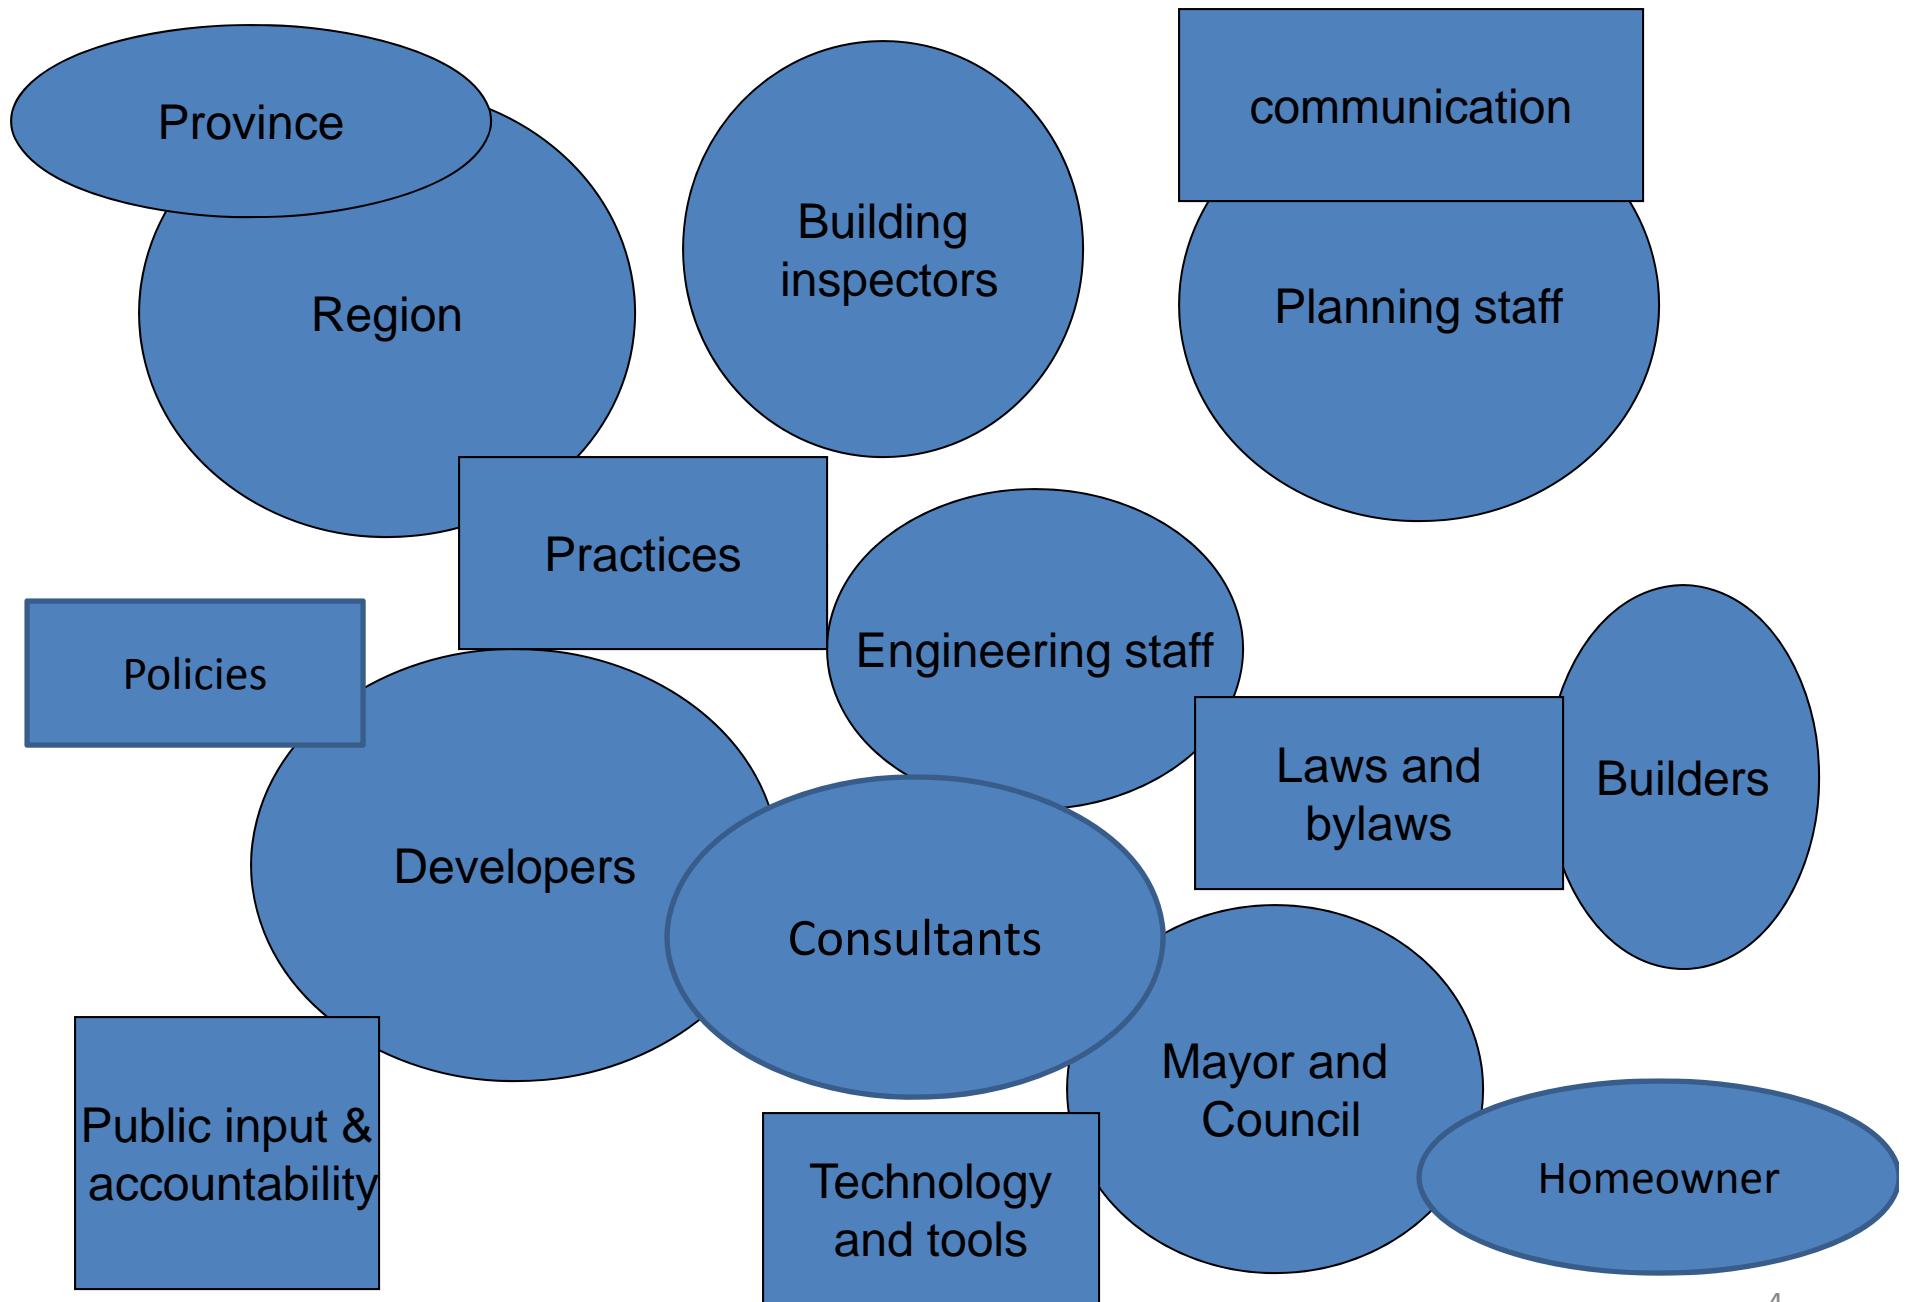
Province

Region

Building inspectors

communication

Planning staff

Practices

Policies

Engineering staff

Laws and bylaws

Builders

Developers

Consultants

Mayor and Council

Public input & accountability

Technology and tools

Homeowner

4